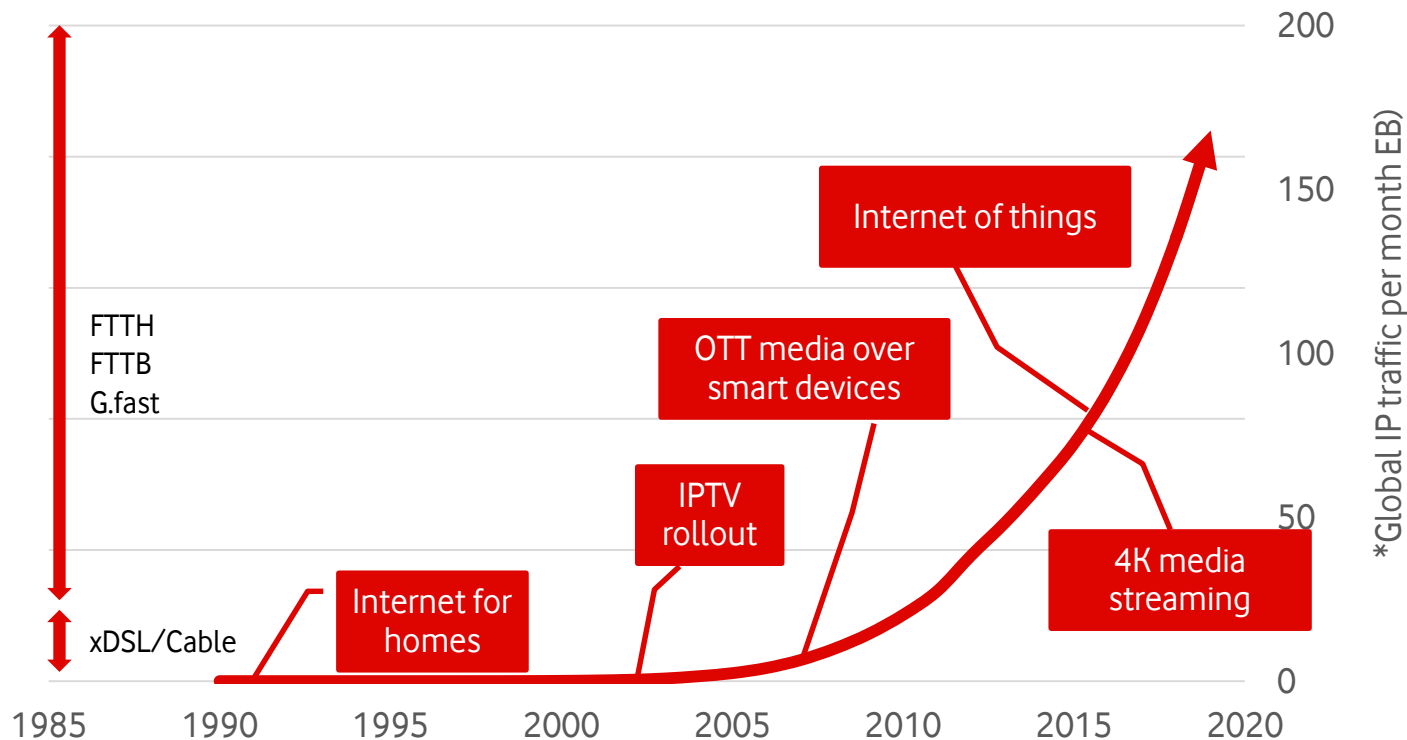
FTTH
FTTB
G.fast

xDSL/Cable

Internet for homes

IPTV rollout

OTT media over smart devices

Internet of things

4K media streaming

200
150
100
50
0

*Global IP traffic per month EB)

1985 1990 1995 2000 2005 2010 2015 2020